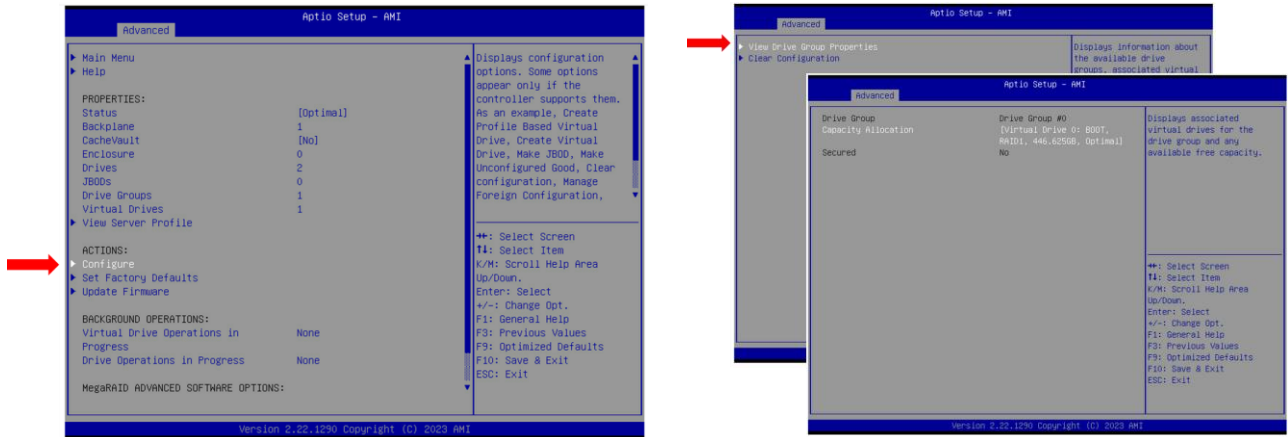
Aptio Setup – AMI
Advanced

▶ Main Menu
▶ Help

PROPERTIES:
Status [Optimal]
Backplane 1
CacheVault [No]
Enclosure 0
Drives 2
JBODs 0
Drive Groups 1
Virtual Drives 1
▶ View Server Profile

ACTIONS:
▶ Configure
▶ Set Factory Defaults
▶ Update Firmware

BACKGROUND OPERATIONS:
Virtual Drive Operations in Progress None
Drive Operations in Progress None

MegaRAID ADVANCED SOFTWARE OPTIONS:

Displays configuration options. Some options appear only if the controller supports them. As an example, Create Profile Based Virtual Drive, Create Virtual Drive, Make JBOD, Make Unconfigured Good, Clear configuration, Manage Foreign Configuration,

→←: Select Screen
↑↓: Select Item
K/M: Scroll Help Area Up/Down.
Enter: Select
+/–: Change Opt.
F1: General Help
F3: Previous Values
F9: Optimized Defaults
F10: Save & Exit
ESC: Exit

Version 2.22.1290 Copyright (C) 2023 AMI

Aptio Setup – AMI
Advanced

▶ View Drive Group Properties
▶ Clear Configuration

Displays information about the available drive groups, associated virtual

Aptio Setup – AMI
Advanced

Drive Group Drive Group #0
Capacity Allocation [Virtual Drive 0: BOOT, RAID1, 446.625GB, Optimal]
Secured No

Displays associated virtual drives for the drive group and any available free capacity.

→←: Select Screen
↑↓: Select Item
K/M: Scroll Help Area Up/Down.
Enter: Select
+/–: Change Opt.
F1: General Help
F3: Previous Values
F9: Optimized Defaults
F10: Save & Exit
ESC: Exit

Version 2.22.1290 Copyright (C) 2023 AMI